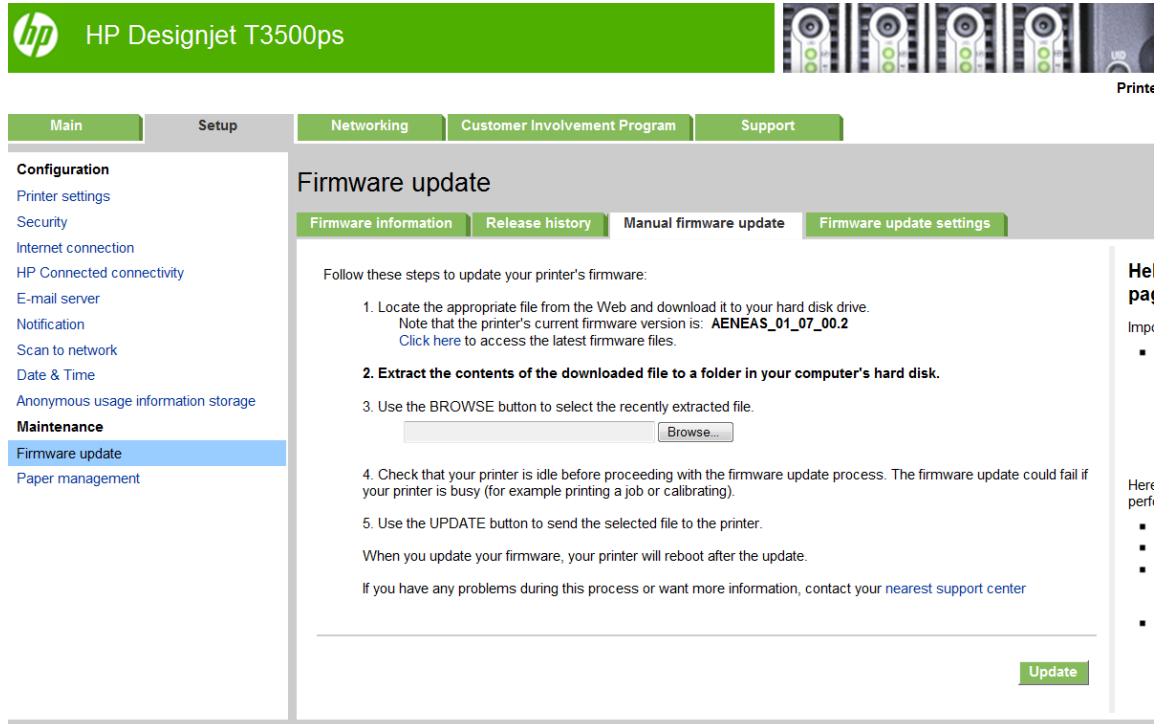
hp HP Designjet T3500ps

Printe

Main Setup Networking Customer Involvement Program Support

Configuration
Printer settings
Security
Internet connection
HP Connected connectivity
E-mail server
Notification
Scan to network
Date & Time
Anonymous usage information storage
Maintenance
Firmware update
Paper management

Firmware update

Firmware information Release history Manual firmware update Firmware update settings

Follow these steps to update your printer's firmware:

1. Locate the appropriate file from the Web and download it to your hard disk drive.
Note that the printer's current firmware version is: **AENEAS_01_07_00.2**
Click here to access the latest firmware files.

**2. Extract the contents of the downloaded file to a folder in your computer's hard disk.**

3. Use the BROWSE button to select the recently extracted file.

Browse...

4. Check that your printer is idle before proceeding with the firmware update process. The firmware update could fail if your printer is busy (for example printing a job or calibrating).

5. Use the UPDATE button to send the selected file to the printer.

When you update your firmware, your printer will reboot after the update.

If you have any problems during this process or want more information, contact your nearest support center

Update

Hel
pag

Impo

Here
perf